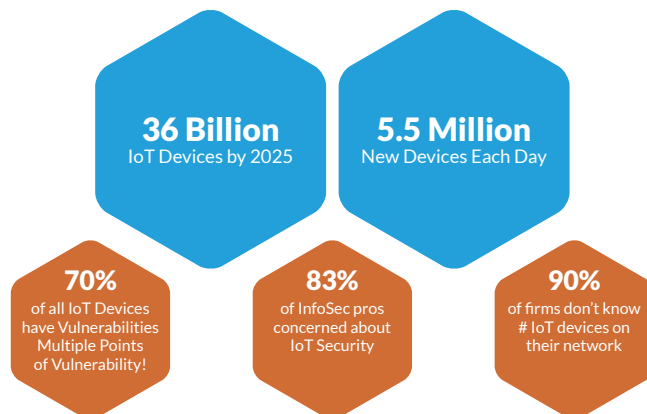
36 Billion
IoT Devices by 2025

5.5 Million
New Devices Each Day

70%
of all IoT Devices have Vulnerabilities Multiple Points of Vulnerability!

83%
of InfoSec pros concerned about IoT Security

90%
of firms don't know # IoT devices on their network